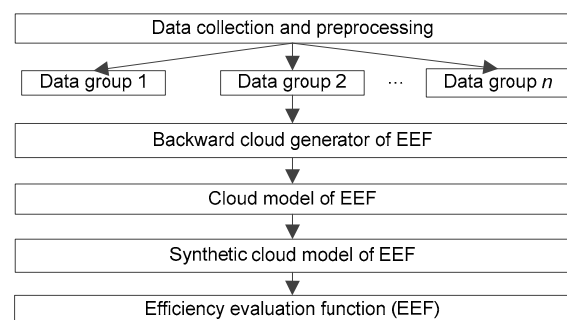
Data collection and preprocessing

Data group 1

Data group 2

···

Data group $n$

Backward cloud generator of EEF

Cloud model of EEF

Synthetic cloud model of EEF

Efficiency evaluation function (EEF)